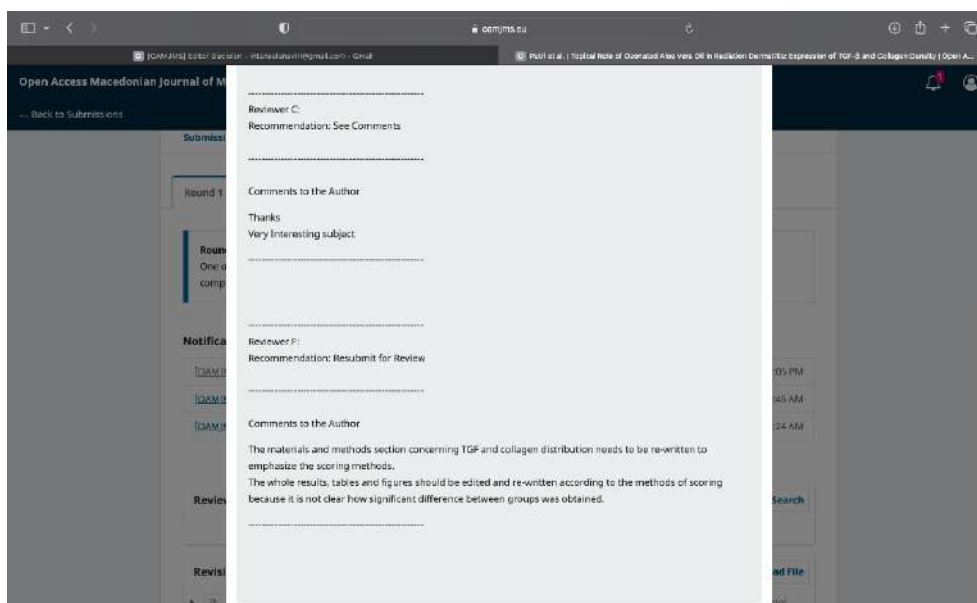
oamjms.eu

[OAMJMS] Editor Decision - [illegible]@gmail.com - Gmail

Putri et al. | Topical Role of Ozonated Aloe Vera Oil in Radiation Dermatitis: Expression of TGF-β and Collagen Density | Open A...

Open Access Macedonian Journal of M

← Back to Submissions

Submissi

Round 1

Roun
One
comp

Notifica

[OAM
[OAM
[OAM

:05 PM
:45 AM
:24 AM

Revie

Search

Revisi

ad File

Reviewer C:
Recommendation: See Comments

Comments to the Author

Thanks
Very Interesting subject

Reviewer F:
Recommendation: Resubmit for Review

Comments to the Author

The materials and methods section concerning TGF and collagen distribution needs to be re-written to emphasize the scoring methods.
The whole results, tables and figures should be edited and re-written according to the methods of scoring because it is not clear how significant difference between groups was obtained.